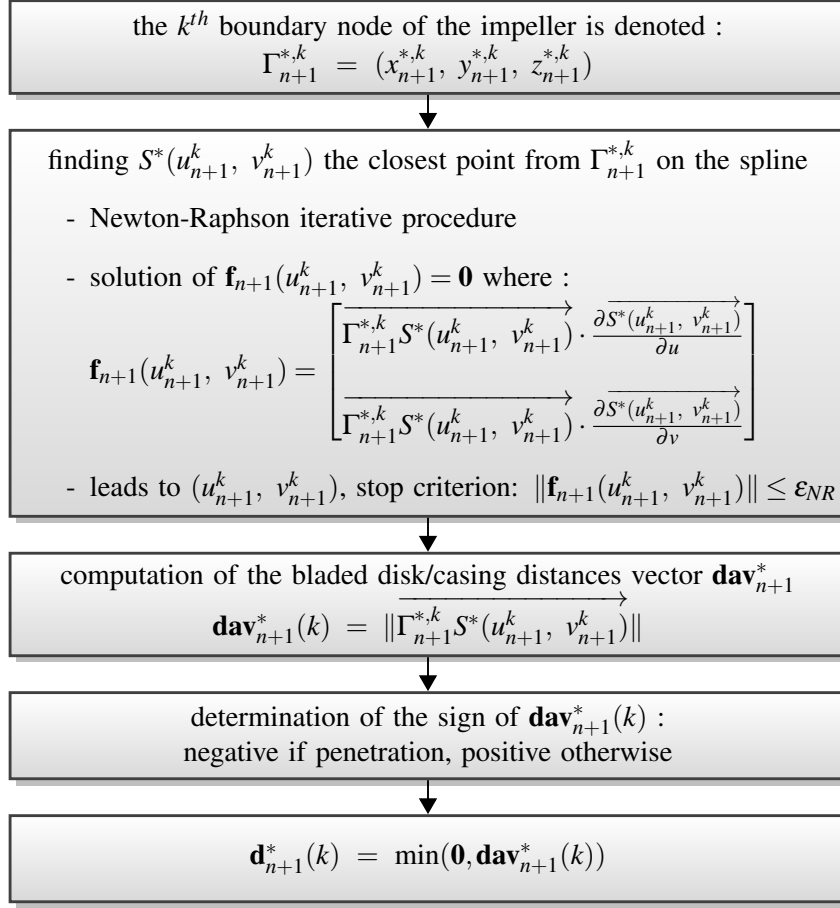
the $k^{th}$ boundary node of the impeller is denoted :
$\Gamma_{n+1}^{*,k} = (x_{n+1}^{*,k},\ y_{n+1}^{*,k},\ z_{n+1}^{*,k})$

finding $S^*(u_{n+1}^k,\ v_{n+1}^k)$ the closest point from $\Gamma_{n+1}^{*,k}$ on the spline

- Newton-Raphson iterative procedure

- solution of $\mathbf{f}_{n+1}(u_{n+1}^k,\ v_{n+1}^k) = \mathbf{0}$ where :

$\mathbf{f}_{n+1}(u_{n+1}^k,\ v_{n+1}^k) = \begin{bmatrix} \overrightarrow{\Gamma_{n+1}^{*,k} S^*(u_{n+1}^k,\ v_{n+1}^k)} \cdot \frac{\partial \overrightarrow{S^*(u_{n+1}^k,\ v_{n+1}^k)}}{\partial u} \\ \overrightarrow{\Gamma_{n+1}^{*,k} S^*(u_{n+1}^k,\ v_{n+1}^k)} \cdot \frac{\partial \overrightarrow{S^*(u_{n+1}^k,\ v_{n+1}^k)}}{\partial v} \end{bmatrix}$

- leads to $(u_{n+1}^k,\ v_{n+1}^k)$, stop criterion: $\|\mathbf{f}_{n+1}(u_{n+1}^k,\ v_{n+1}^k)\| \leq \varepsilon_{NR}$

computation of the bladed disk/casing distances vector $\mathbf{dav}_{n+1}^*$
$\mathbf{dav}_{n+1}^*(k) = \|\overrightarrow{\Gamma_{n+1}^{*,k} S^*(u_{n+1}^k,\ v_{n+1}^k)}\|$

determination of the sign of $\mathbf{dav}_{n+1}^*(k)$ :
negative if penetration, positive otherwise

$\mathbf{d}_{n+1}^*(k) = \min(\mathbf{0}, \mathbf{dav}_{n+1}^*(k))$